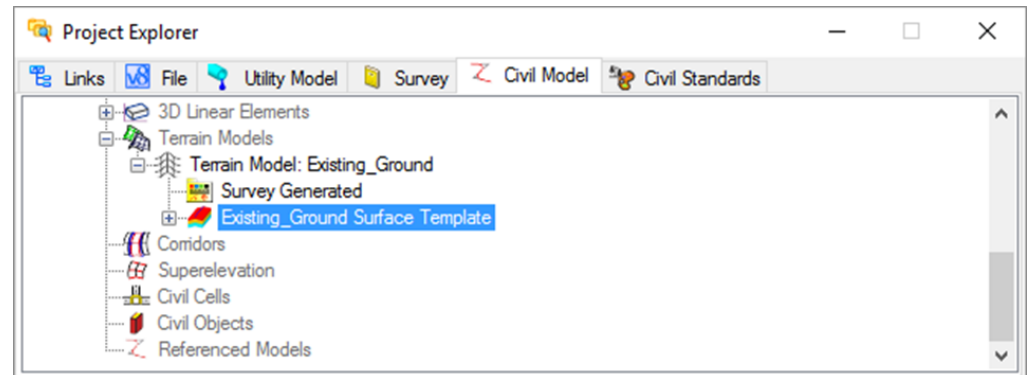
Project Explorer

Links
File
Utility Model
Survey
Civil Model
Civil Standards

3D Linear Elements
Terrain Models
Terrain Model: Existing_Ground
Survey Generated
Existing_Ground Surface Template
Corridors
Superelevation
Civil Cells
Civil Objects
Referenced Models